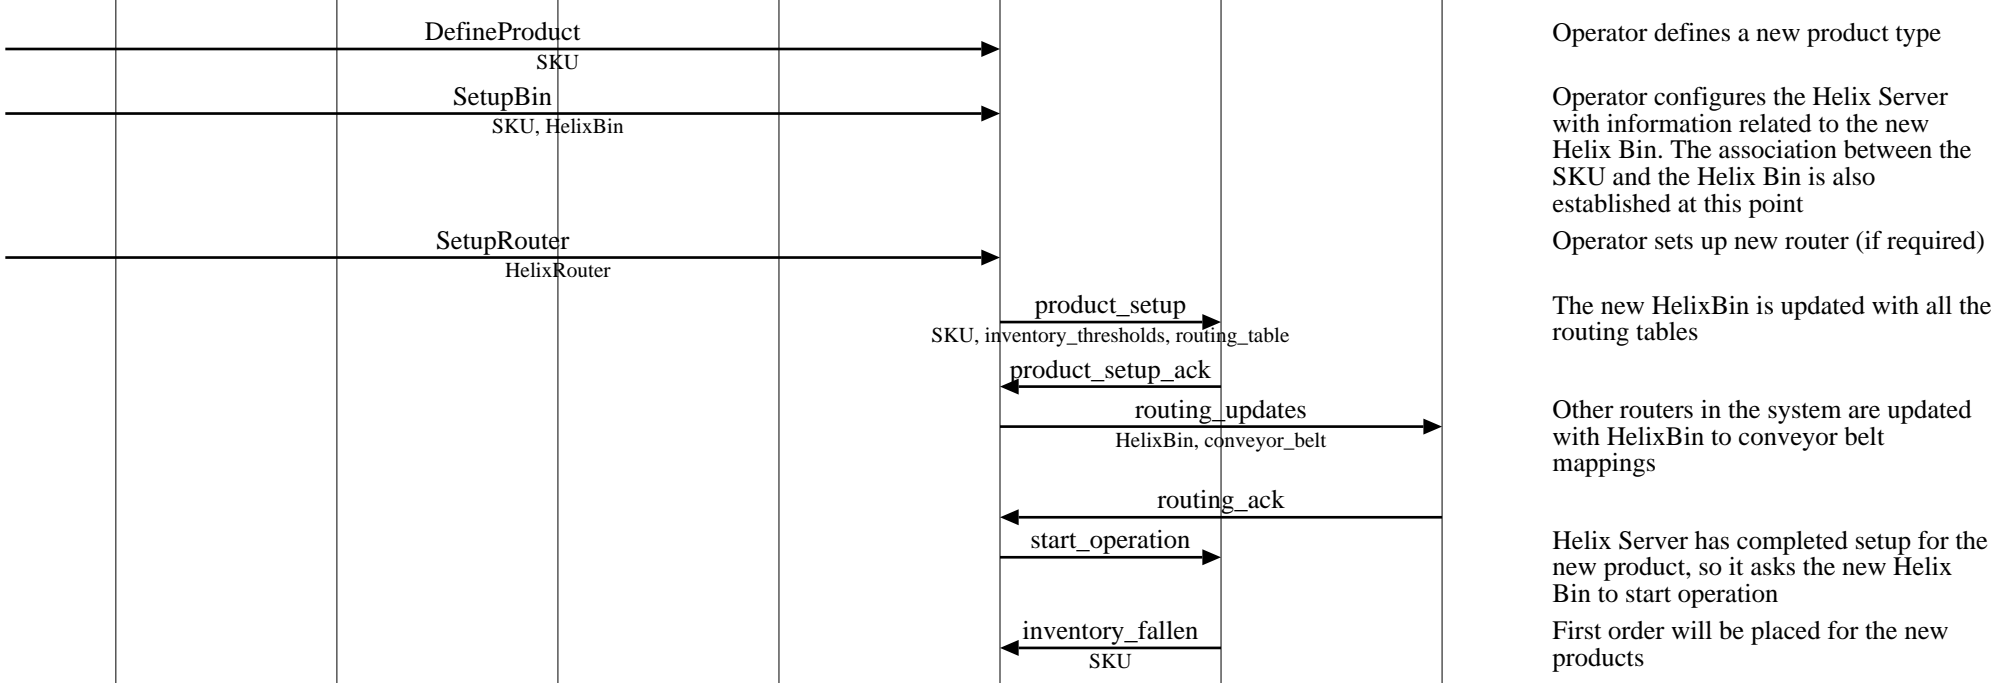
DefineProduct
SKU

Operator defines a new product type

SetupBin
SKU, HelixBin

Operator configures the Helix Server with information related to the new Helix Bin. The association between the SKU and the Helix Bin is also established at this point

SetupRouter
HelixRouter

Operator sets up new router (if required)

product_setup
SKU, inventory_thresholds, routing_table

The new HelixBin is updated with all the routing tables

product_setup_ack

routing_updates
HelixBin, conveyor_belt

Other routers in the system are updated with HelixBin to conveyor belt mappings

routing_ack

start_operation

Helix Server has completed setup for the new product, so it asks the new Helix Bin to start operation

inventory_fallen
SKU

First order will be placed for the new products